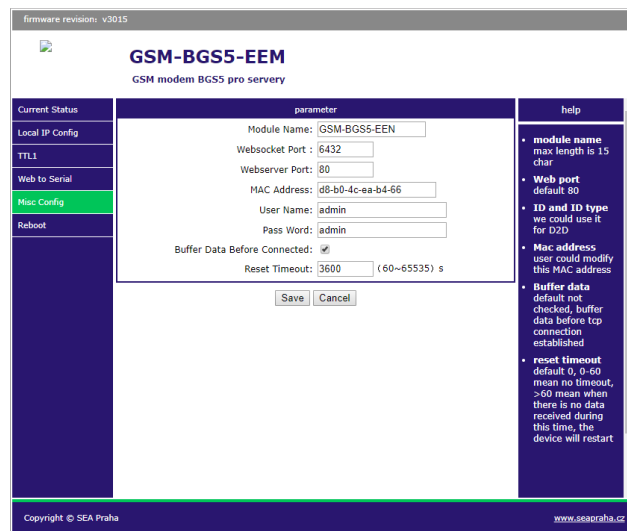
firmware revision: v3015

GSM-BGS5-EEM

GSM modem BGS5 pro servery

Current Status
Local IP Config
TTL1
Web to Serial
Misc Config
Reboot

parameter

| | |
|---|---|
| Module Name: | GSM-BGS5-EEN |
| Websocket Port : | 6432 |
| Webserver Port: | 80 |
| MAC Address: | d8-b0-4c-ea-b4-66 |
| User Name: | admin |
| Pass Word: | admin |
| Buffer Data Before Connected: | ✔ |
| Reset Timeout: | 3600 (60~65535) s |

Save Cancel

help

- **module name** max length is 15 char
- **Web port** default 80
- **ID and ID type** we could use it for D2D
- **Mac address** user could modify this MAC address
- **Buffer data** default not checked, buffer data before tcp connection established
- **reset timeout** default 0, 0-60 mean no timeout, >60 mean when there is no data received during this time, the device will restart

Copyright © SEA Praha

www.seapraha.cz